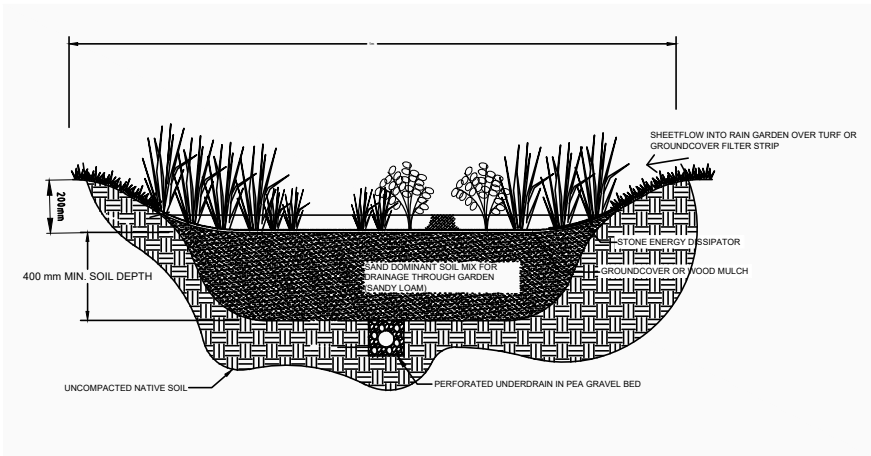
SHEETFLOW INTO RAIN GARDEN OVER TURF OR GROUNDCOVER FILTER STRIP

200mm

STONE ENERGY DISSIPATOR

400 mm MIN. SOIL DEPTH

SAND DOMINANT SOIL MIX FOR DRAINAGE THROUGH GARDEN (SANDY LOAM)

GROUNDCOVER OR WOOD MULCH

UNCOMPACTED NATIVE SOIL

PERFORATED UNDERDRAIN IN PEA GRAVEL BED